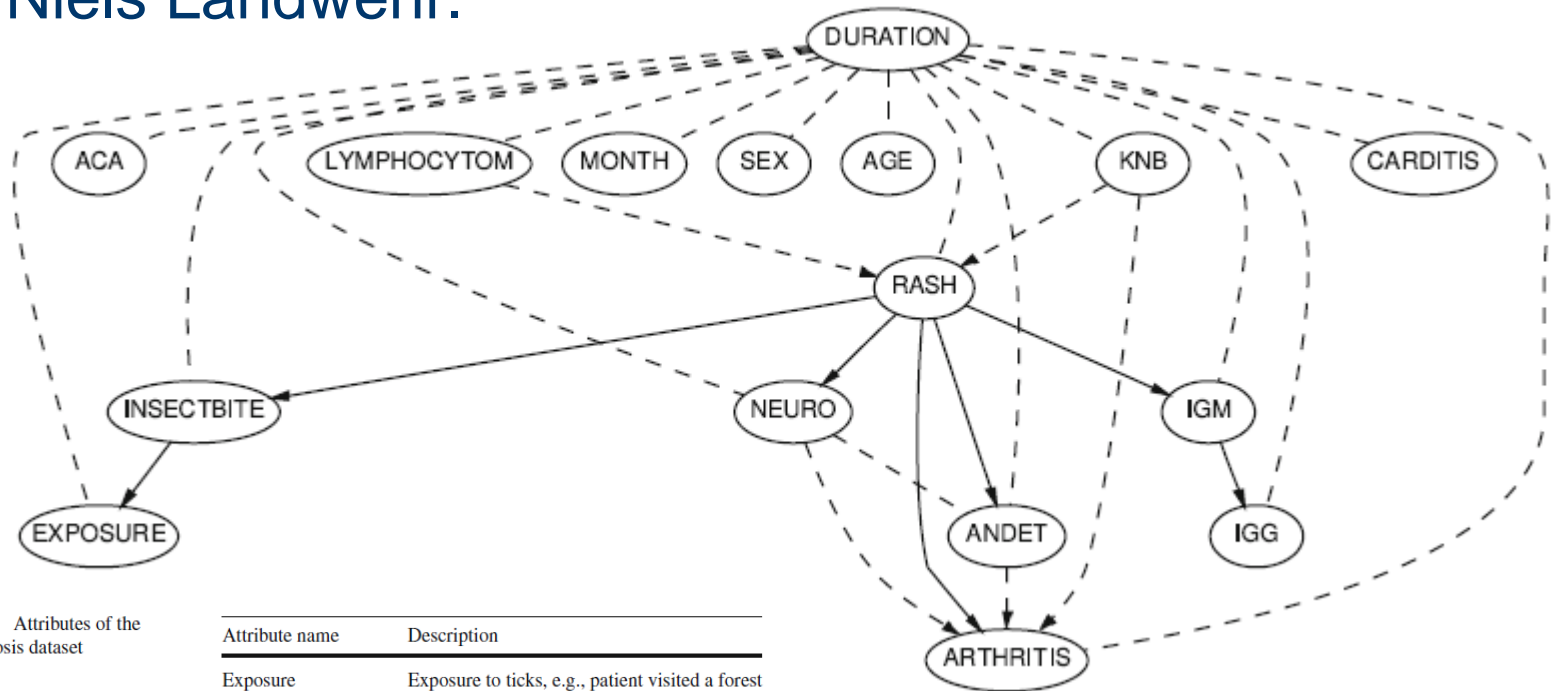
Niels Landwehr:

DURATION

ACA

LYMPHOCYTOM

MONTH

SEX

AGE

KNB

CARDITIS

RASH

INSECTBITE

NEURO

IGM

EXPOSURE

ANDET

IGG

ARTHRITIS

Attributes of the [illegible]osis dataset

| Attribute name | Description |
|---|---|
| Exposure | Exposure to ticks, e.g., patient visited a forest |